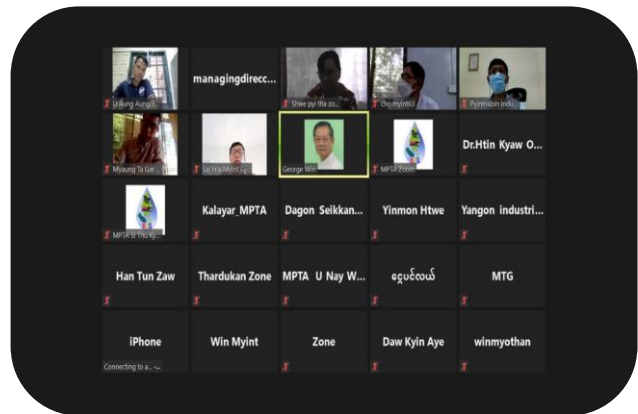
U Aung Aung...
managingdirecc...
Shwe pyi tha zo...
cho myint63
Pyinmabin Indu...
Myaung Ta Gar...
Le Hla Myint...
George Win
MPSA Zoom
Dr.Htin Kyaw O...
MPSA Si Thu Ky...
Kalayar_MPTA
Dagon Seikkan...
Yinmon Htwe
Yangon industri...
Han Tun Zaw
Thardukan Zone
MPTA U Nay W...
ငွေမင်းလယ်
MTG
iPhone
Connecting to a...
Win Myint
Zone
Daw Kyin Aye
winmyothan